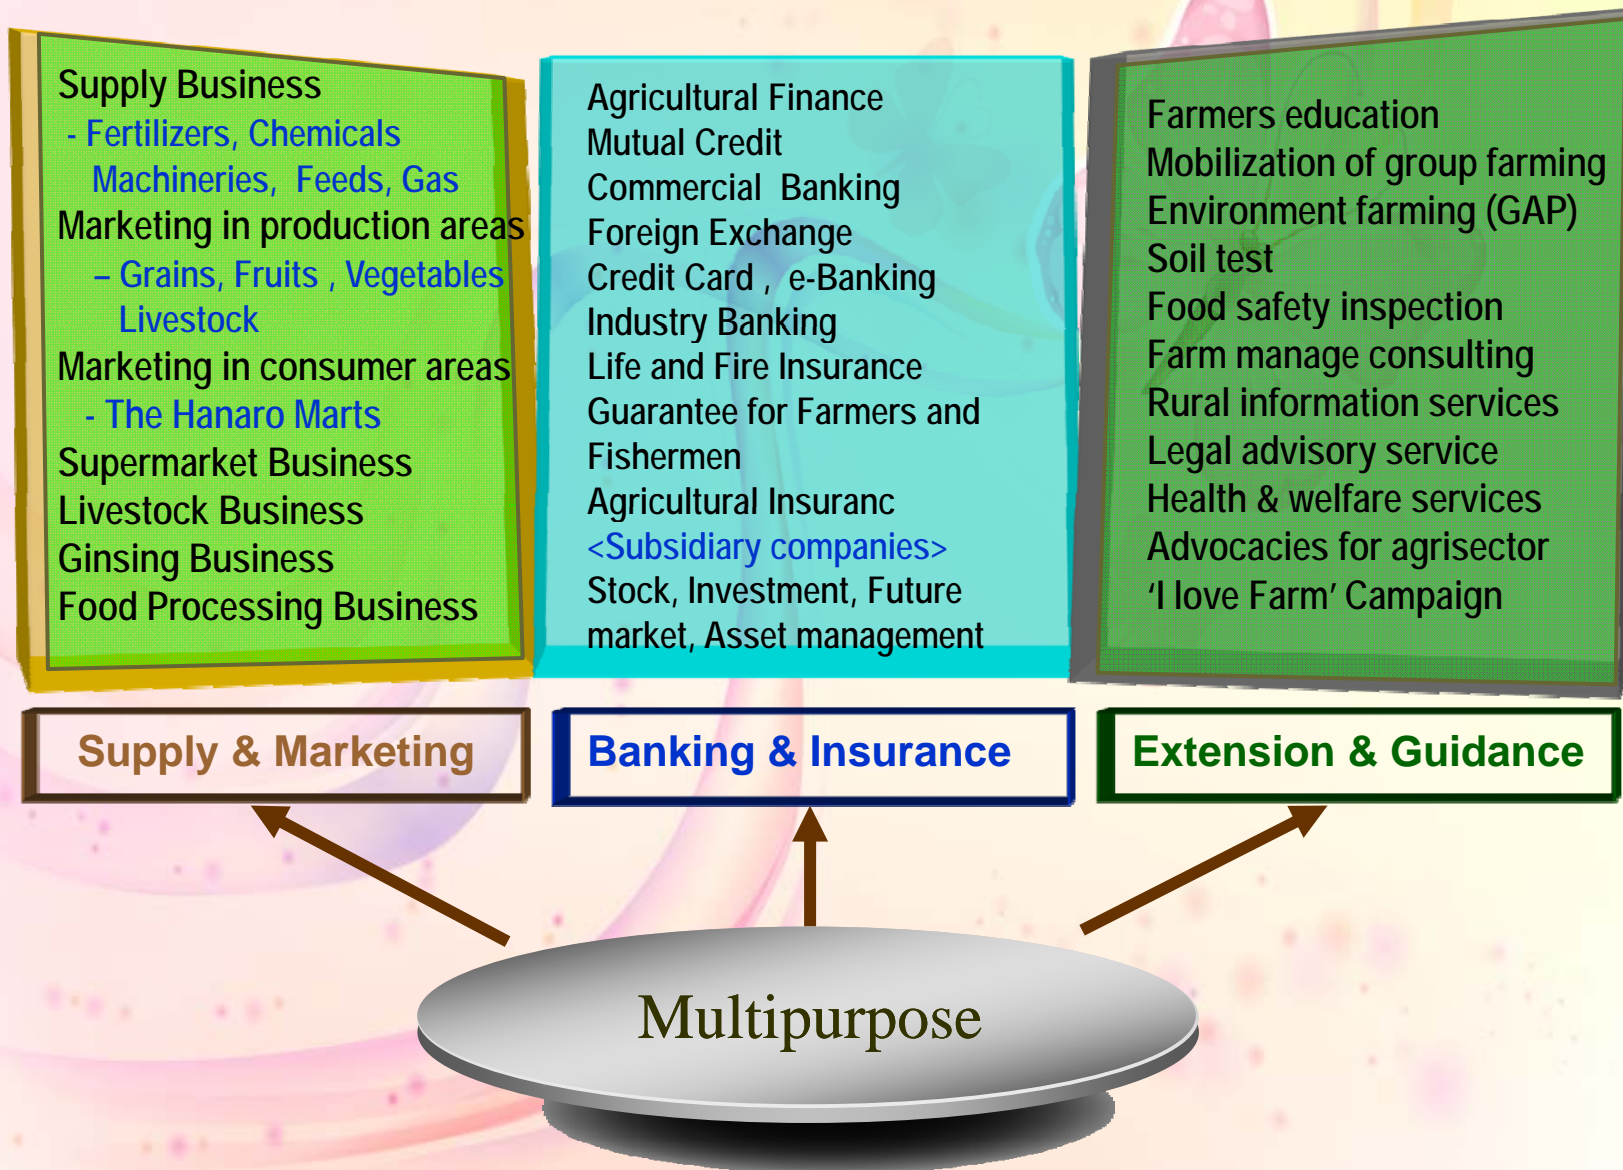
Supply Business
- Fertilizers, Chemicals
Machineries, Feeds, Gas
Marketing in production areas
– Grains, Fruits , Vegetables
Livestock
Marketing in consumer areas
- The Hanaro Marts
Supermarket Business
Livestock Business
Ginsing Business
Food Processing Business

Agricultural Finance
Mutual Credit
Commercial Banking
Foreign Exchange
Credit Card , e-Banking
Industry Banking
Life and Fire Insurance
Guarantee for Farmers and Fishermen
Agricultural Insuranc
<Subsidiary companies>
Stock, Investment, Future market, Asset management

Farmers education
Mobilization of group farming
Environment farming (GAP)
Soil test
Food safety inspection
Farm manage consulting
Rural information services
Legal advisory service
Health & welfare services
Advocacies for agrisector
'I love Farm' Campaign

Supply & Marketing

Banking & Insurance

Extension & Guidance

Multipurpose